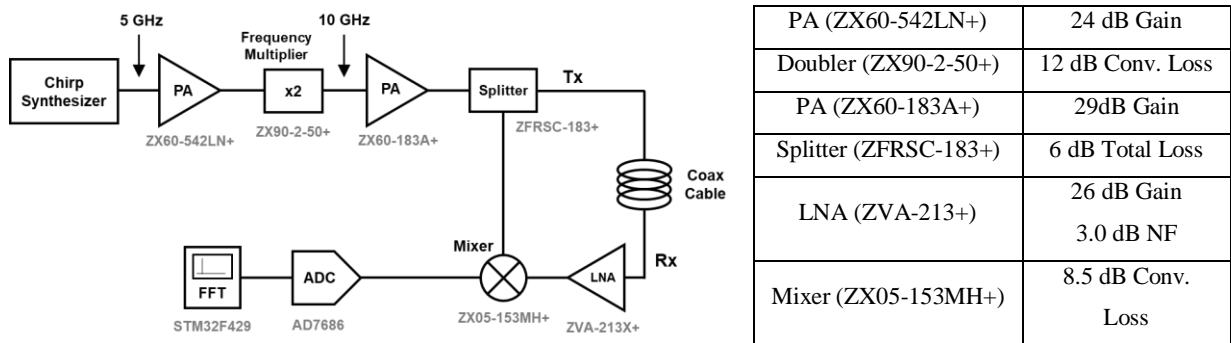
5 GHz

10 GHz

Frequency Multiplier

Chirp Synthesizer

PA

x2

PA

Splitter

Tx

ZX60-542LN+

ZX90-2-50+

ZX60-183A+

ZFRSC-183+

Coax Cable

Mixer

Rx

FFT

ADC

LNA

STM32F429

AD7686

ZX05-153MH+

ZVA-213X+

| PA (ZX60-542LN+) | 24 dB Gain |
|---|---|
| Doubler (ZX90-2-50+) | 12 dB Conv. Loss |
| PA (ZX60-183A+) | 29dB Gain |
| Splitter (ZFRSC-183+) | 6 dB Total Loss |
| LNA (ZVA-213+) | 26 dB Gain 3.0 dB NF |
| Mixer (ZX05-153MH+) | 8.5 dB Conv. Loss |